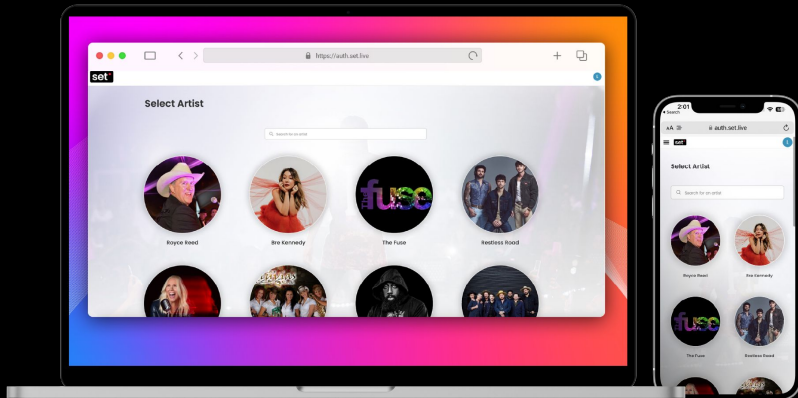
https://auth.set.live

set

Select Artist

Search for an artist

fuse

Royce Reed

Bre Kennedy

The Fuse

Restless Road

2:01

◂ Search

AA

auth.set.live

set

Select Artist

Search for an artist

fuse

Royce Reed

Bre Kennedy

The Fuse

Restless Road